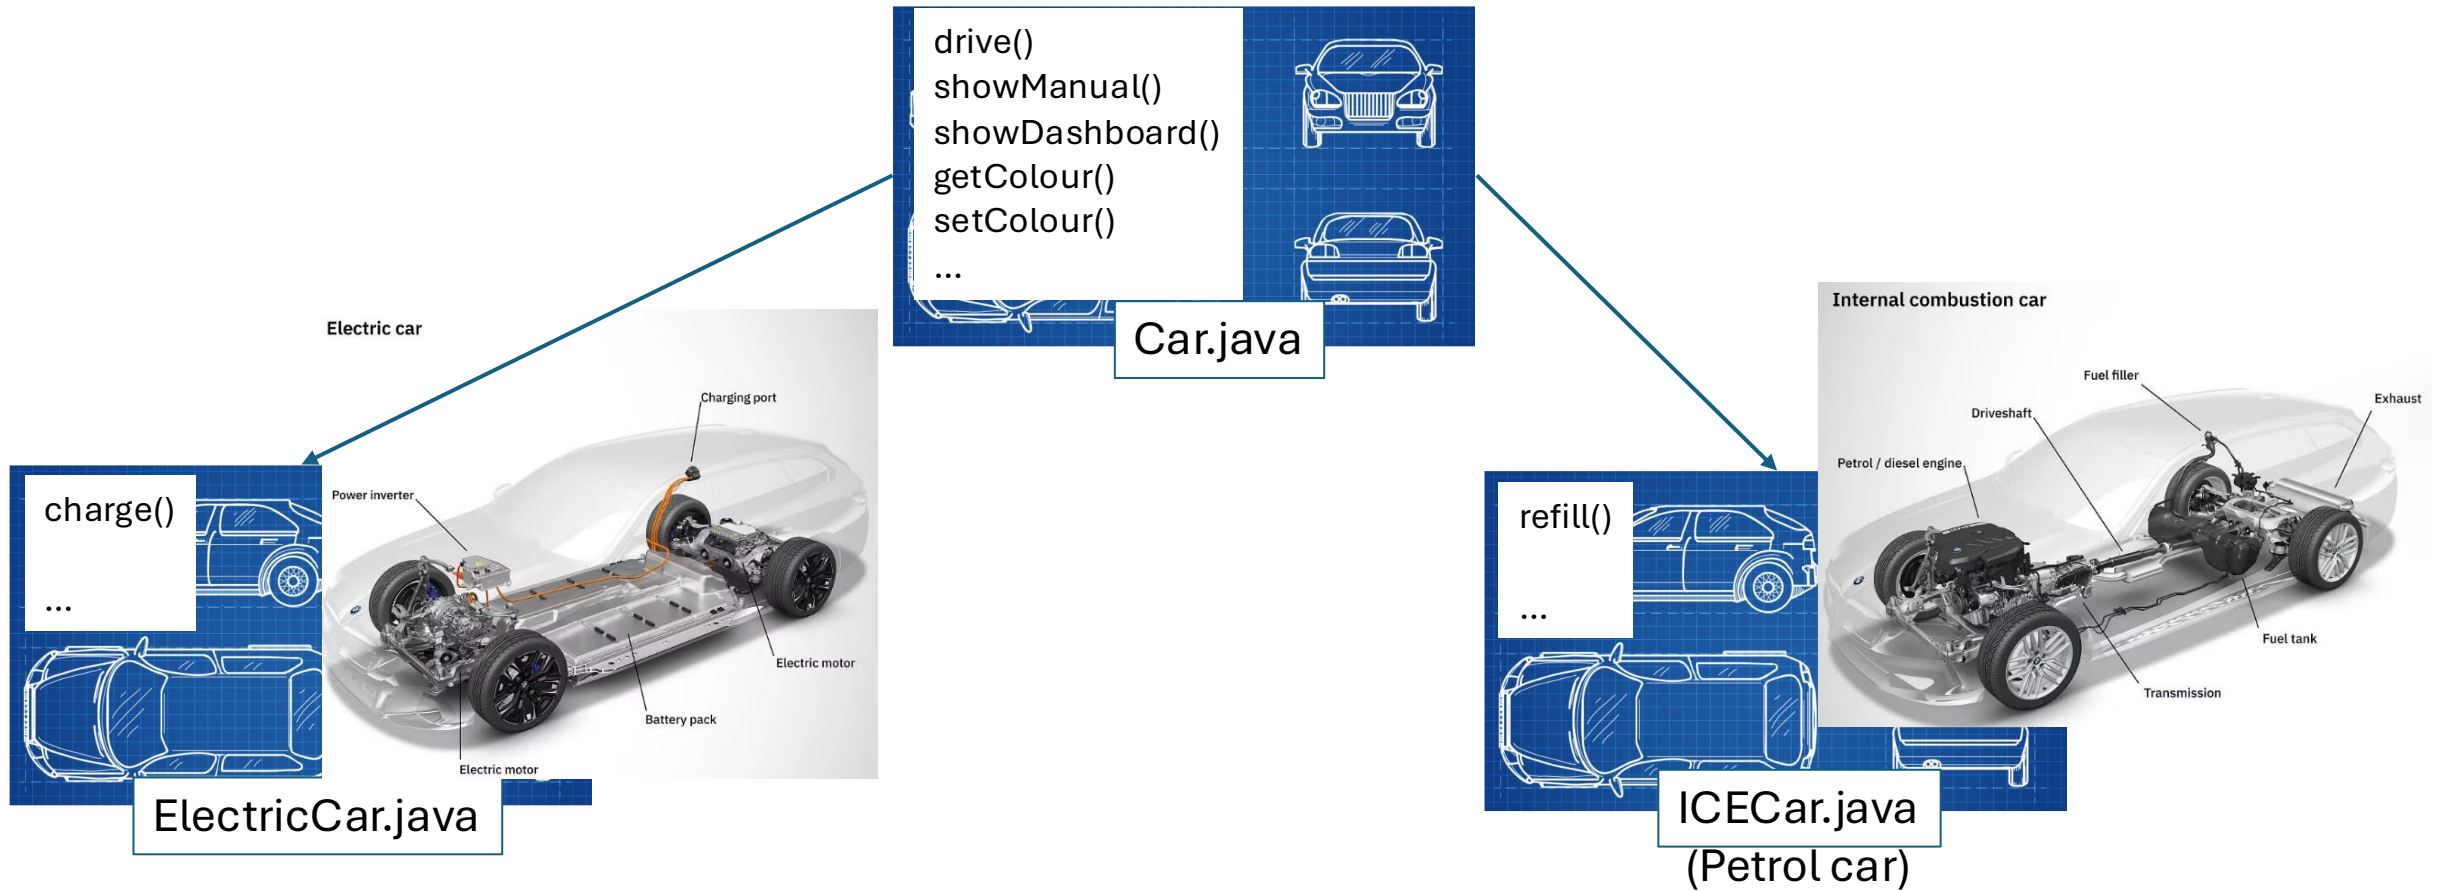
drive()
showManual()
showDashboard()
getColour()
setColour()
...

Car.java

Electric car

Charging port

Power inverter

Electric motor

Battery pack

Electric motor

charge()

...

ElectricCar.java

Internal combustion car

Fuel filler

Exhaust

Driveshaft

Petrol / diesel engine

Fuel tank

Transmission

refill()

...

ICECar.java

(Petrol car)